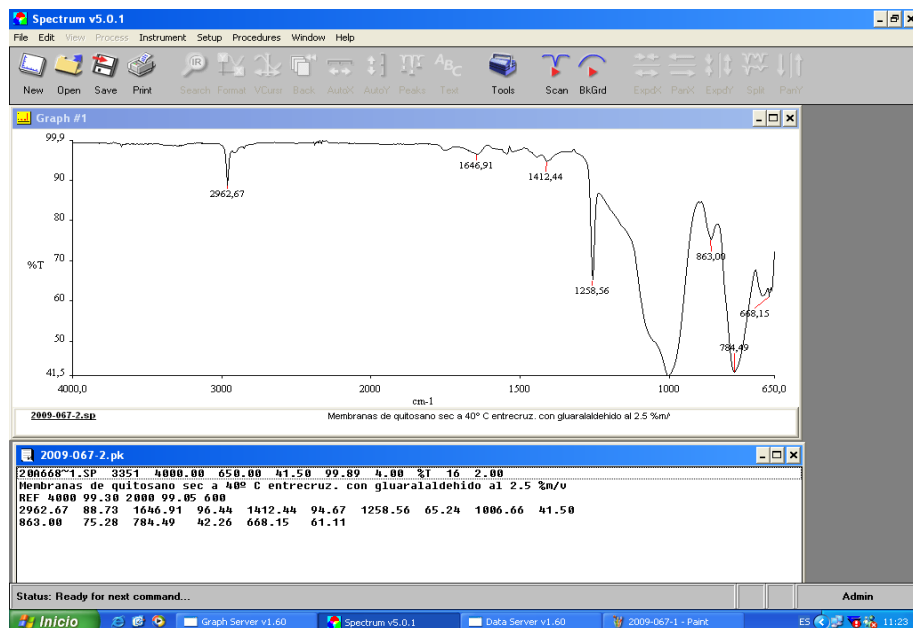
Spectrum v5.0.1

File Edit View Process Instrument Setup Procedures Window Help

New Open Save Print Search Format VCurs Back AutoX AutoY Peaks Text Tools Scan BkGrd ExpdX PanX ExpdY Split PanY

Graph #1

99,9
90
80
%T 70
60
50
41,5

2962,67
1646,91
1412,44
1258,56
863,00
668,15
784,49

4000,0 3000 2000 1500 1000 650,0
cm-1

2009-067-2.sp
Membranas de quitosano sec a 40° C entrecruz. con gluaralaldehido al 2.5 %m/

2009-067-2.pk

200668~1.SP 3351 4000.00 650.00 41.50 99.89 4.00 %T 16 2.00
Membranas de quitosano sec a 40º C entrecruz. con gluaralaldehido al 2.5 %m/v
REF 4000 99.30 2000 99.05 600
2962.67 88.73 1646.91 96.44 1412.44 94.67 1258.56 65.24 1006.66 41.50
863.00 75.28 784.49 42.26 668.15 61.11

Status: Ready for next command...
Admin

Inicio
Graph Server v1.60
Spectrum v5.0.1
Data Server v1.60
2009-067-1 - Paint
ES
11:23